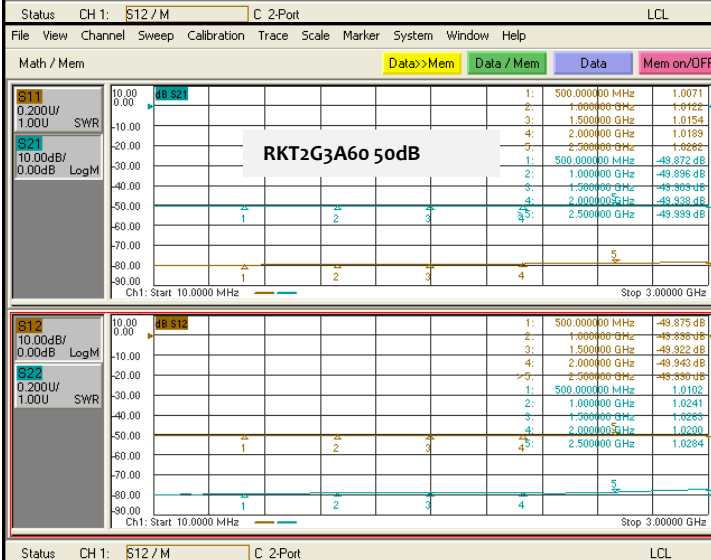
Status CH 1: S12 / M C 2-Port LCL

File View Channel Sweep Calibration Trace Scale Marker System Window Help

Math / Mem Data>>Mem Data / Mem Data Mem on/OFF

S11
0.200U/
1.00U SWR

S21
10.00dB/
0.00dB LogM

dB S21

RKT2G3A60 50dB

10.00
0.00
-10.00
-20.00
-30.00
-40.00
-50.00
-60.00
-70.00
-80.00
-90.00

| | | |
|---|---|---|
| 1: | 500.000000 MHz | 1.0071 |
| 2: | 1.000000 GHz | 1.0122 |
| 3: | 1.500000 GHz | 1.0154 |
| 4: | 2.000000 GHz | 1.0189 |
| 5: | 2.500000 GHz | 1.0262 |
| 1: | 500.000000 MHz | -49.872 dB |
| 2: | 1.000000 GHz | -49.896 dB |
| 3: | 1.500000 GHz | -49.909 dB |
| 4: | 2.000000 GHz | -49.938 dB |
| 5: | 2.500000 GHz | -49.999 dB |

1 2 3 4 5

Ch1: Start 10.0000 MHz Stop 3.00000 GHz

S12
10.00dB/
0.00dB LogM

S22
0.200U/
1.00U SWR

dB S12

10.00
0.00
-10.00
-20.00
-30.00
-40.00
-50.00
-60.00
-70.00
-80.00
-90.00

| | | |
|---|---|---|
| 1: | 500.000000 MHz | -49.875 dB |
| 2: | 1.000000 GHz | -49.898 dB |
| 3: | 1.500000 GHz | -49.922 dB |
| 4: | 2.000000 GHz | -49.943 dB |
| 5: | 2.500000 GHz | -49.990 dB |
| 1: | 500.000000 MHz | 1.0102 |
| 2: | 1.000000 GHz | 1.0241 |
| 3: | 1.500000 GHz | 1.0263 |
| 4: | 2.000000 GHz | 1.0200 |
| 5: | 2.500000 GHz | 1.0284 |

1 2 3 4 5

Ch1: Start 10.0000 MHz Stop 3.00000 GHz

Status CH 1: S12 / M C 2-Port LCL